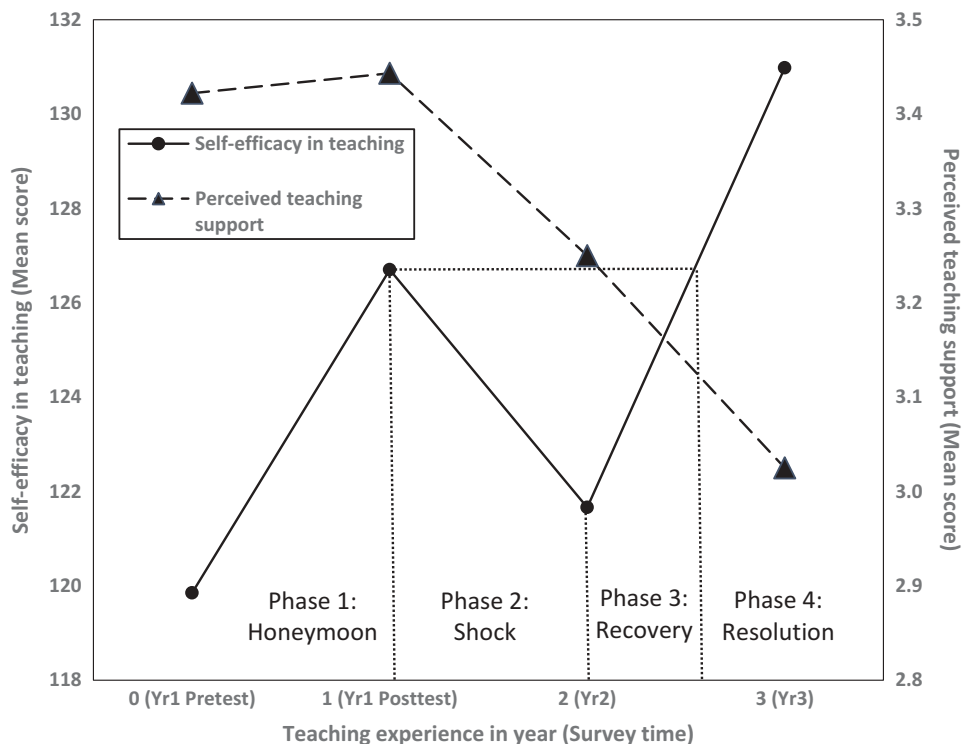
132
130
128
126
124
122
120
118

3.5
3.4
3.3
3.2
3.1
3.0
2.9
2.8

Self-efficacy in teaching (Mean score)

Perceived teaching support (Mean score)

Self-efficacy in teaching

Perceived teaching support

Phase 1: Honeymoon

Phase 2: Shock

Phase 3: Recovery

Phase 4: Resolution

0 (Yr1 Pretest)
1 (Yr1 Posttest)
2 (Yr2)
3 (Yr3)

Teaching experience in year (Survey time)